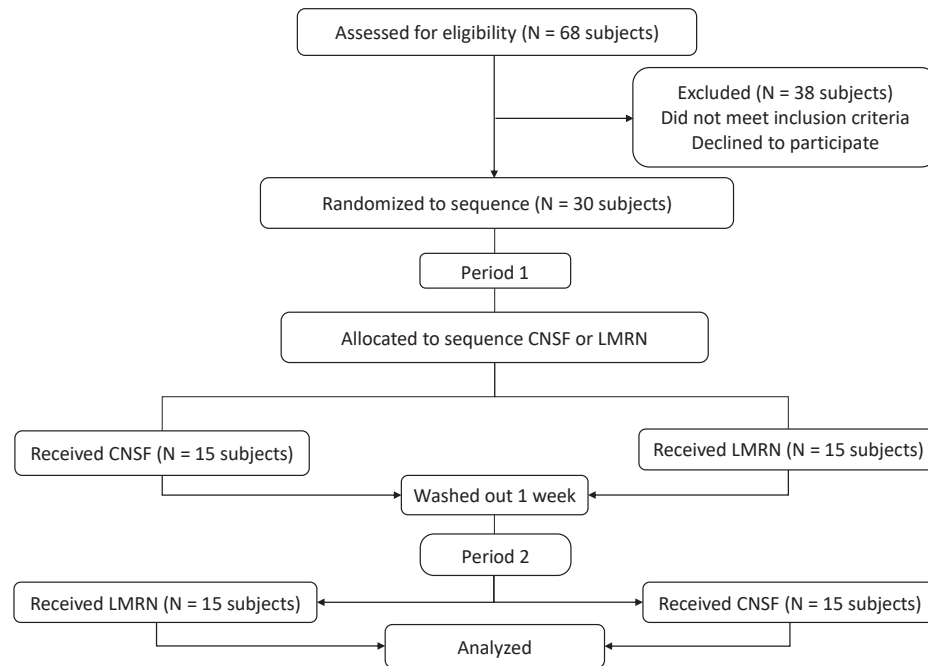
Assessed for eligibility (N = 68 subjects)

Excluded (N = 38 subjects)
Did not meet inclusion criteria
Declined to participate

Randomized to sequence (N = 30 subjects)

Period 1

Allocated to sequence CNSF or LMRN

Received CNSF (N = 15 subjects)

Received LMRN (N = 15 subjects)

Washed out 1 week

Period 2

Received LMRN (N = 15 subjects)

Received CNSF (N = 15 subjects)

Analyzed